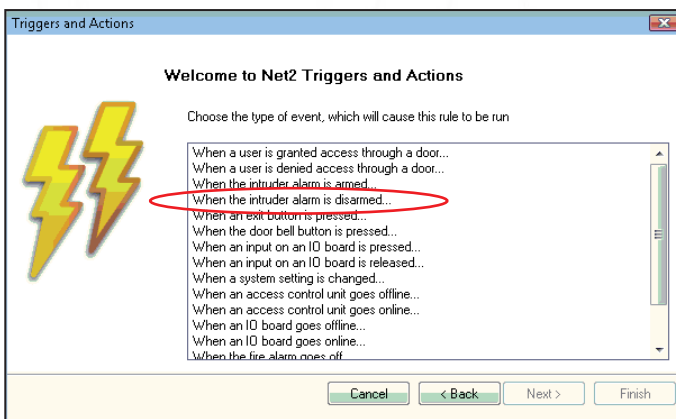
Triggers and Actions

Welcome to Net2 Triggers and Actions

Choose the type of event, which will cause this rule to be run

When a user is granted access through a door...
When a user is denied access through a door...
When the intruder alarm is armed...
When the intruder alarm is disarmed...
When an exit button is pressed...
When the door bell button is pressed...
When an input on an IO board is pressed...
When an input on an IO board is released...
When a system setting is changed...
When an access control unit goes offline...
When an access control unit goes online...
When an IO board goes offline...
When an IO board goes online...
When the fire alarm goes off...

Cancel | < Back | Next > | Finish